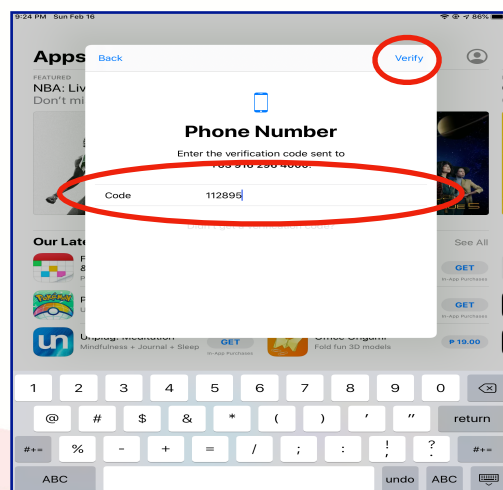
9:24 PM Sun Feb 16

86%

Apps

FEATURED

NBA: Liv

Don't mi

Back

Verify

Phone Number

Enter the verification code sent to

+63 916 290 4000.

Code

112895

Our Late

See All

GET

In-App Purchases

GET

In-App Purchases

Unplug: Meditation

Mindfulness + Journal + Sleep

GET

In-App Purchases

Office Origami

Fold fun 3D models

₱ 19.00

1 2 3 4 5 6 7 8 9 0

@ # $ & * ( ) ' "

return

#+= % - + = / ; : ! ?

#+=

ABC

undo

ABC